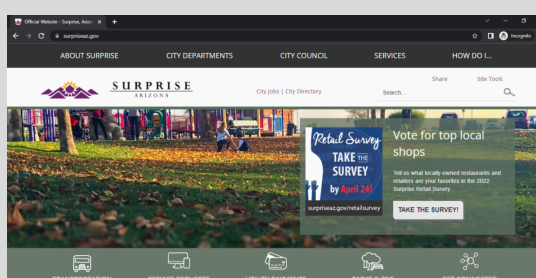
Official Website - Surprise, Arizo ×  +

surpriseaz.gov

Incognito

ABOUT SURPRISE
CITY DEPARTMENTS
CITY COUNCIL
SERVICES
HOW DO I...

SURPRISE
ARIZONA

City Jobs | City Directory

Share
Site Tools

Search...

Retail Survey
TAKE THE SURVEY
by April 24!
surpriseaz.gov/retailsurvey

Vote for top local shops

Tell us what locally-owned restaurants and retailers are your favorites in the 2022 Surprise Retail Survey.

TAKE THE SURVEY!

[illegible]
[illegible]
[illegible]
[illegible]
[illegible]